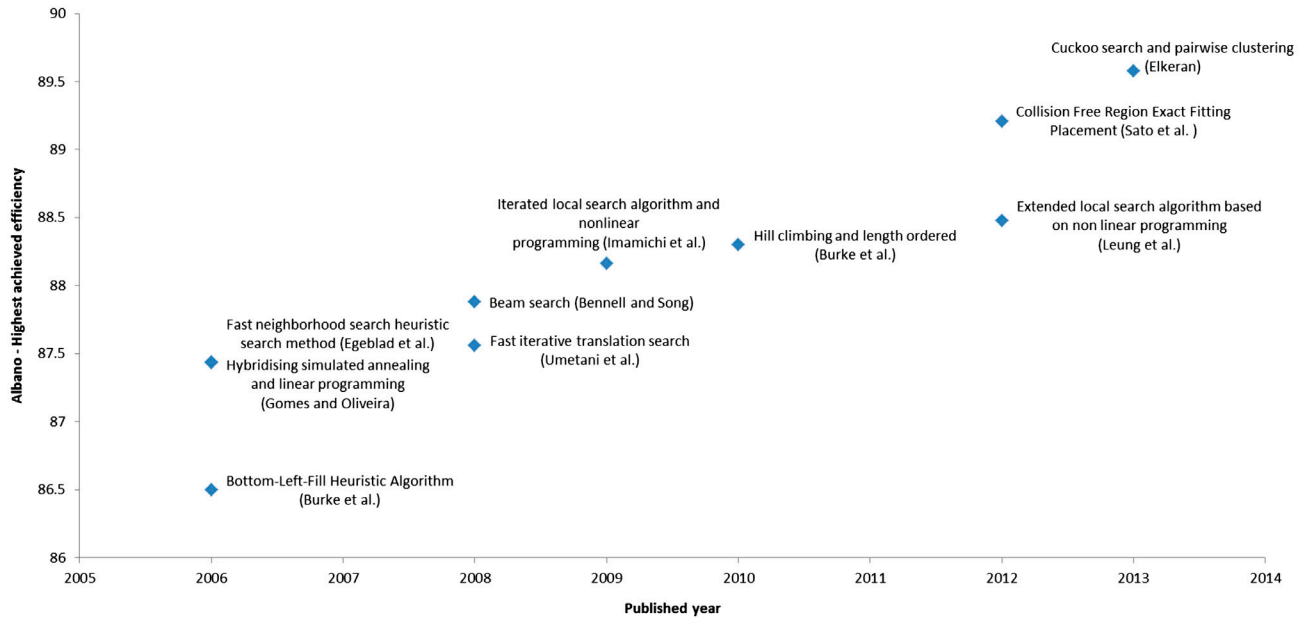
Albano - Highest achieved efficiency

90
89.5
89
88.5
88
87.5
87
86.5
86

Cuckoo search and pairwise clustering (Elkeran)

Collision Free Region Exact Fitting Placement (Sato et al. )

Iterated local search algorithm and nonlinear programming (Imamichi et al.)

Extended local search algorithm based on non linear programming (Leung et al.)

Hill climbing and length ordered (Burke et al.)

Beam search (Bennell and Song)

Fast neighborhood search heuristic search method (Egeblad et al.)

Fast iterative translation search (Umetani et al.)

Hybridising simulated annealing and linear programming (Gomes and Oliveira)

Bottom-Left-Fill Heuristic Algorithm (Burke et al.)

2005 2006 2007 2008 2009 2010 2011 2012 2013 2014

Published year